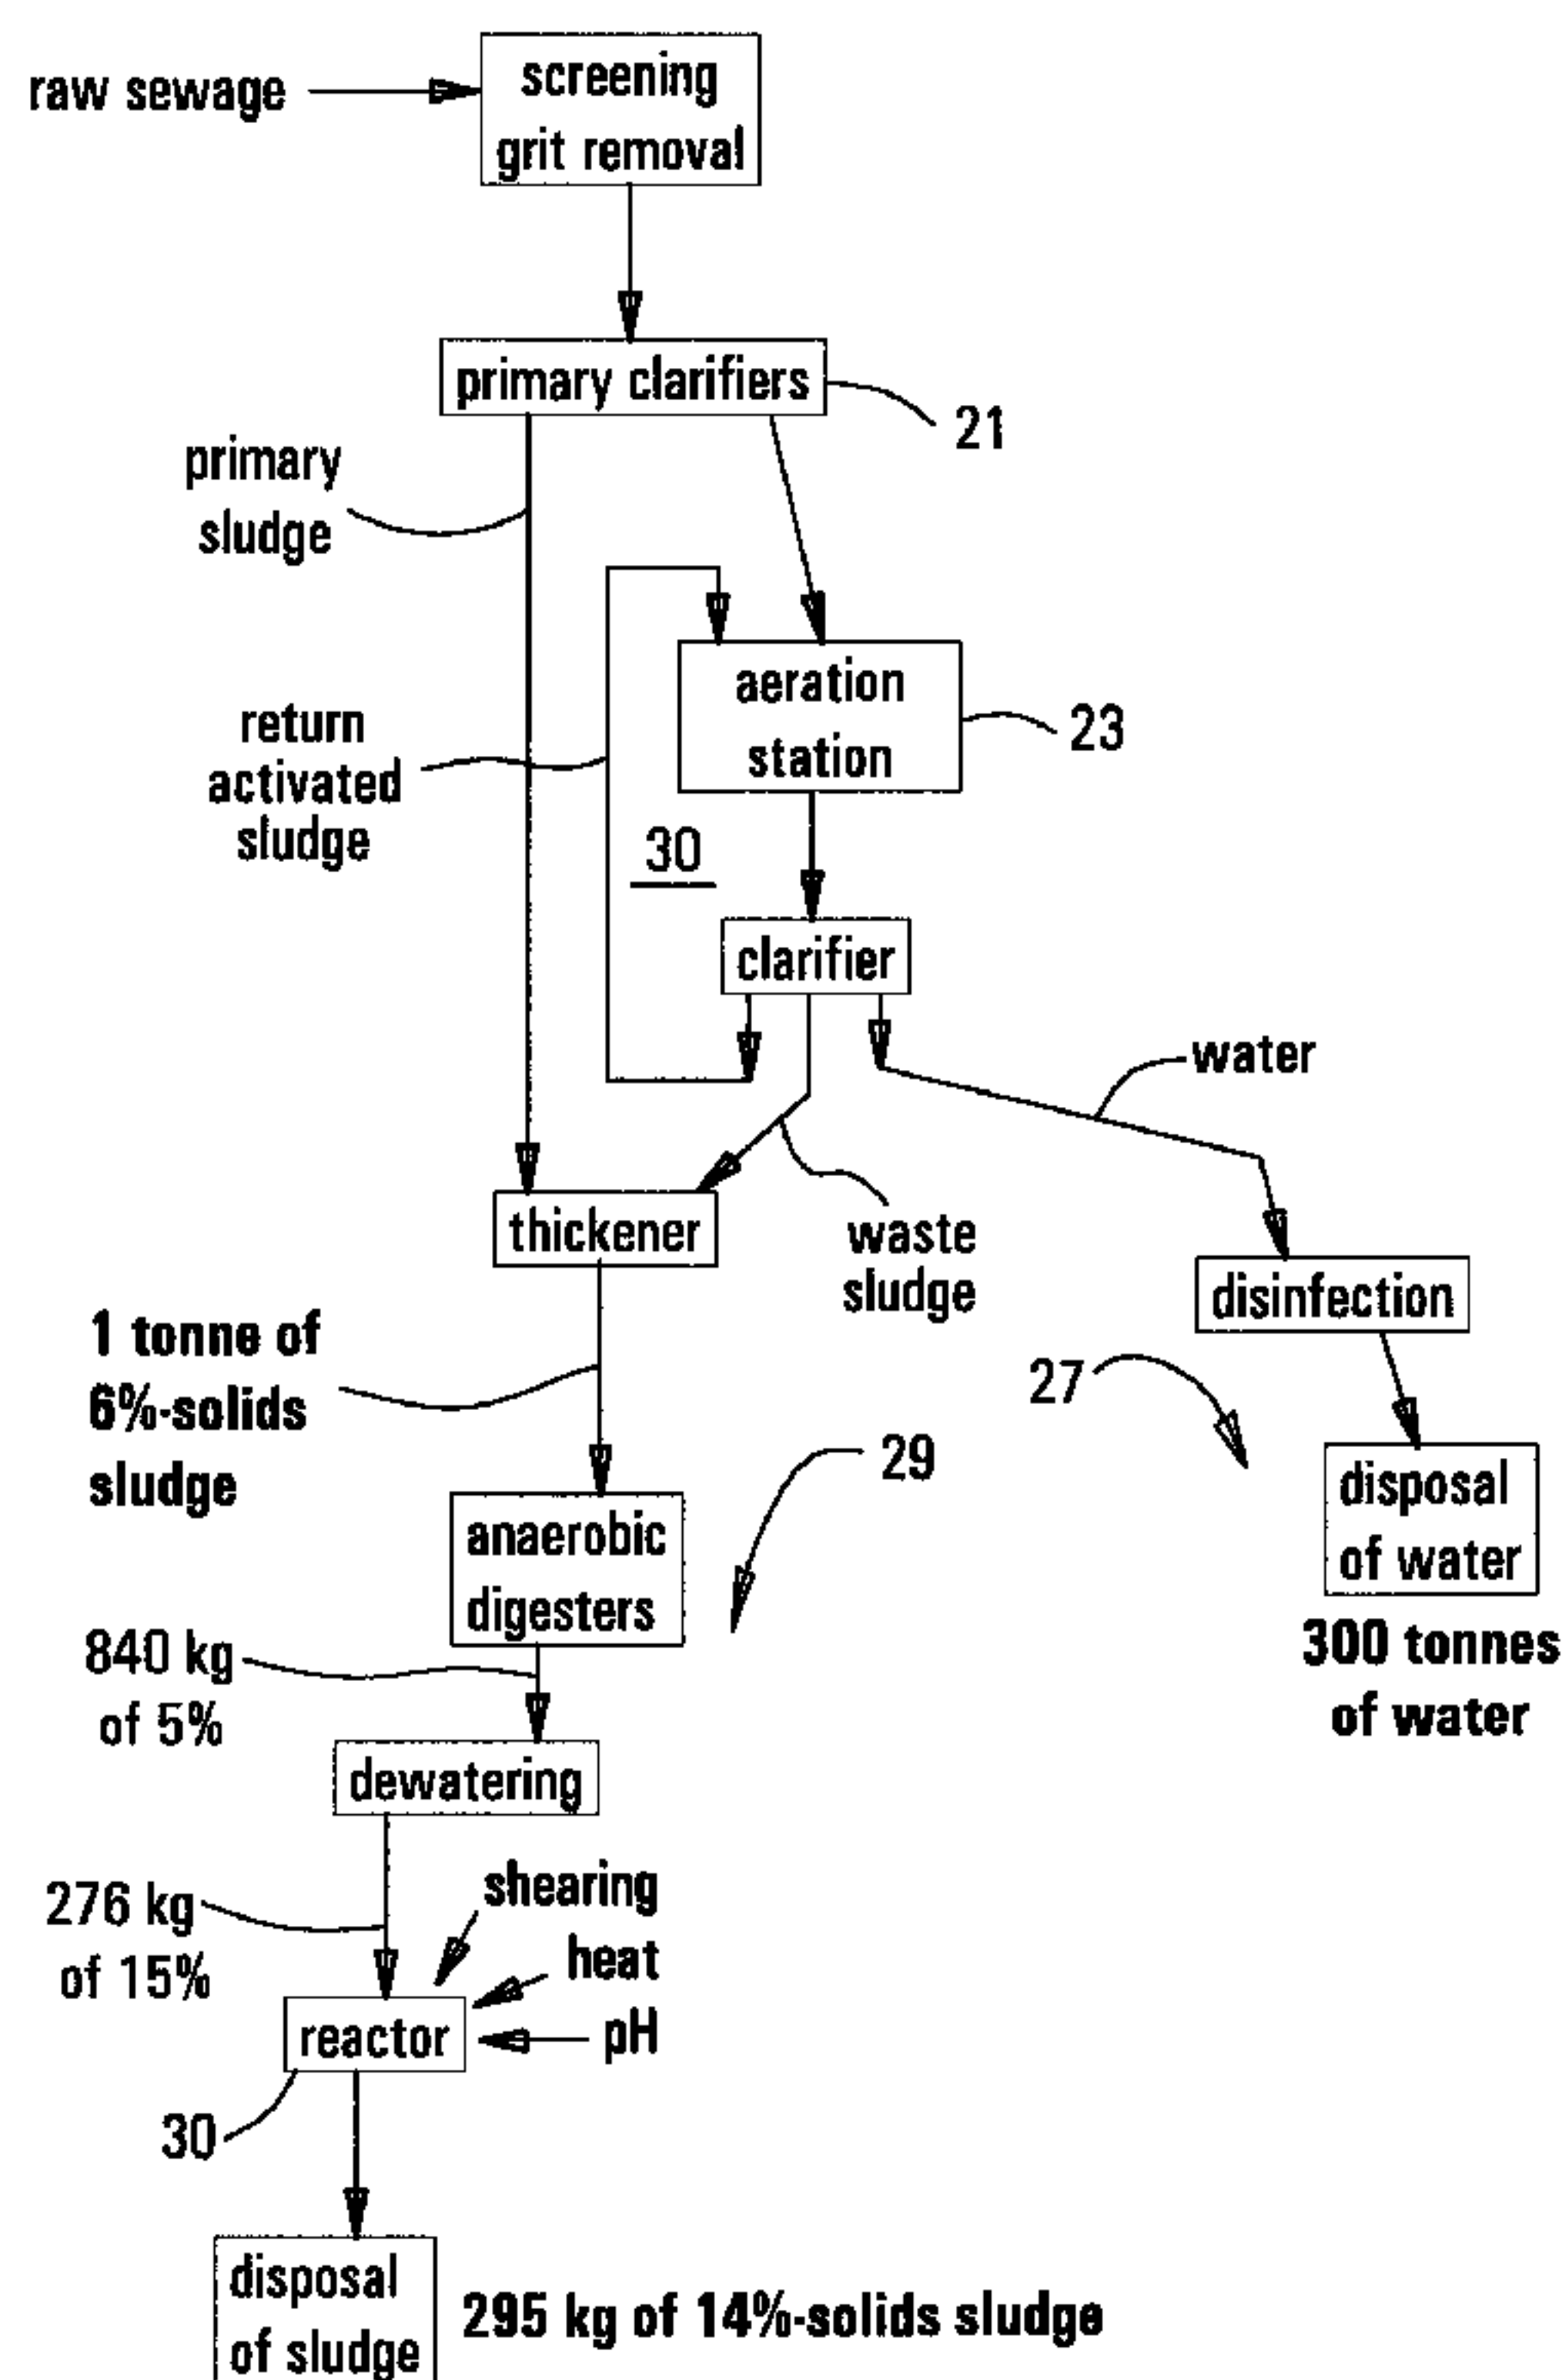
raw sewage
screening grit removal
primary clarifiers
21
primary sludge
aeration station
23
return activated sludge
30
clarifier
water
thickener
waste sludge
disinfection
1 tonne of 6%-solids sludge
27
29
disposal of water
300 tonnes of water
anaerobic digesters
840 kg of 5%
dewatering
276 kg of 15%
shearing
heat
pH
reactor
30
disposal of sludge
295 kg of 14%-solids sludge